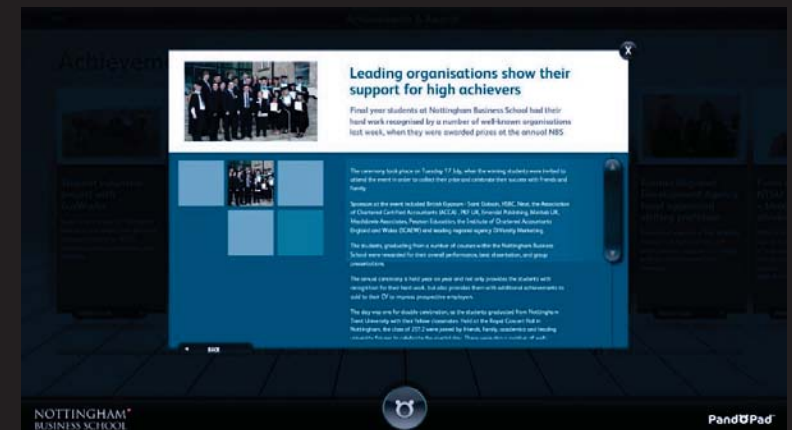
Achievem

X

Leading organisations show their support for high achievers

Final year students at Nottingham Business School had their hard work recognised by a number of well-known organisations last week, when they were awarded prizes at the annual NBS

The ceremony took place on Tuesday 17 July, when the winning students were invited to attend the event in order to collect their prize and celebrate their success with friends and family.

Sponsors at the event included British Gypsum - Saint Gobain, HSBC, Next, the Association of Chartered Certified Accountants (ACCA), PKF UK, Emerald Publishing, Marlab UK, Mazars, Pearson Education, the Institute of Chartered Accountants England and Wales (ICAEW) and leading regional agency Differently Marketing.

The students, graduating from a number of courses within the Nottingham Business School were rewarded for their overall performance, best dissertation, and group presentations.

The annual ceremony is held year on year and not only provides the students with recognition for their hard work, but also provides them with additional achievements to add to their CV to impress prospective employers.

The day was one for double celebration, as the students graduated from Nottingham Trent University with their fellow classmates. Held at the Royal Concert Hall in Nottingham, the class of 2012 were joined by friends, family, academics and leading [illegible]

BAR

NOTTINGHAM BUSINESS SCHOOL

PandoPad